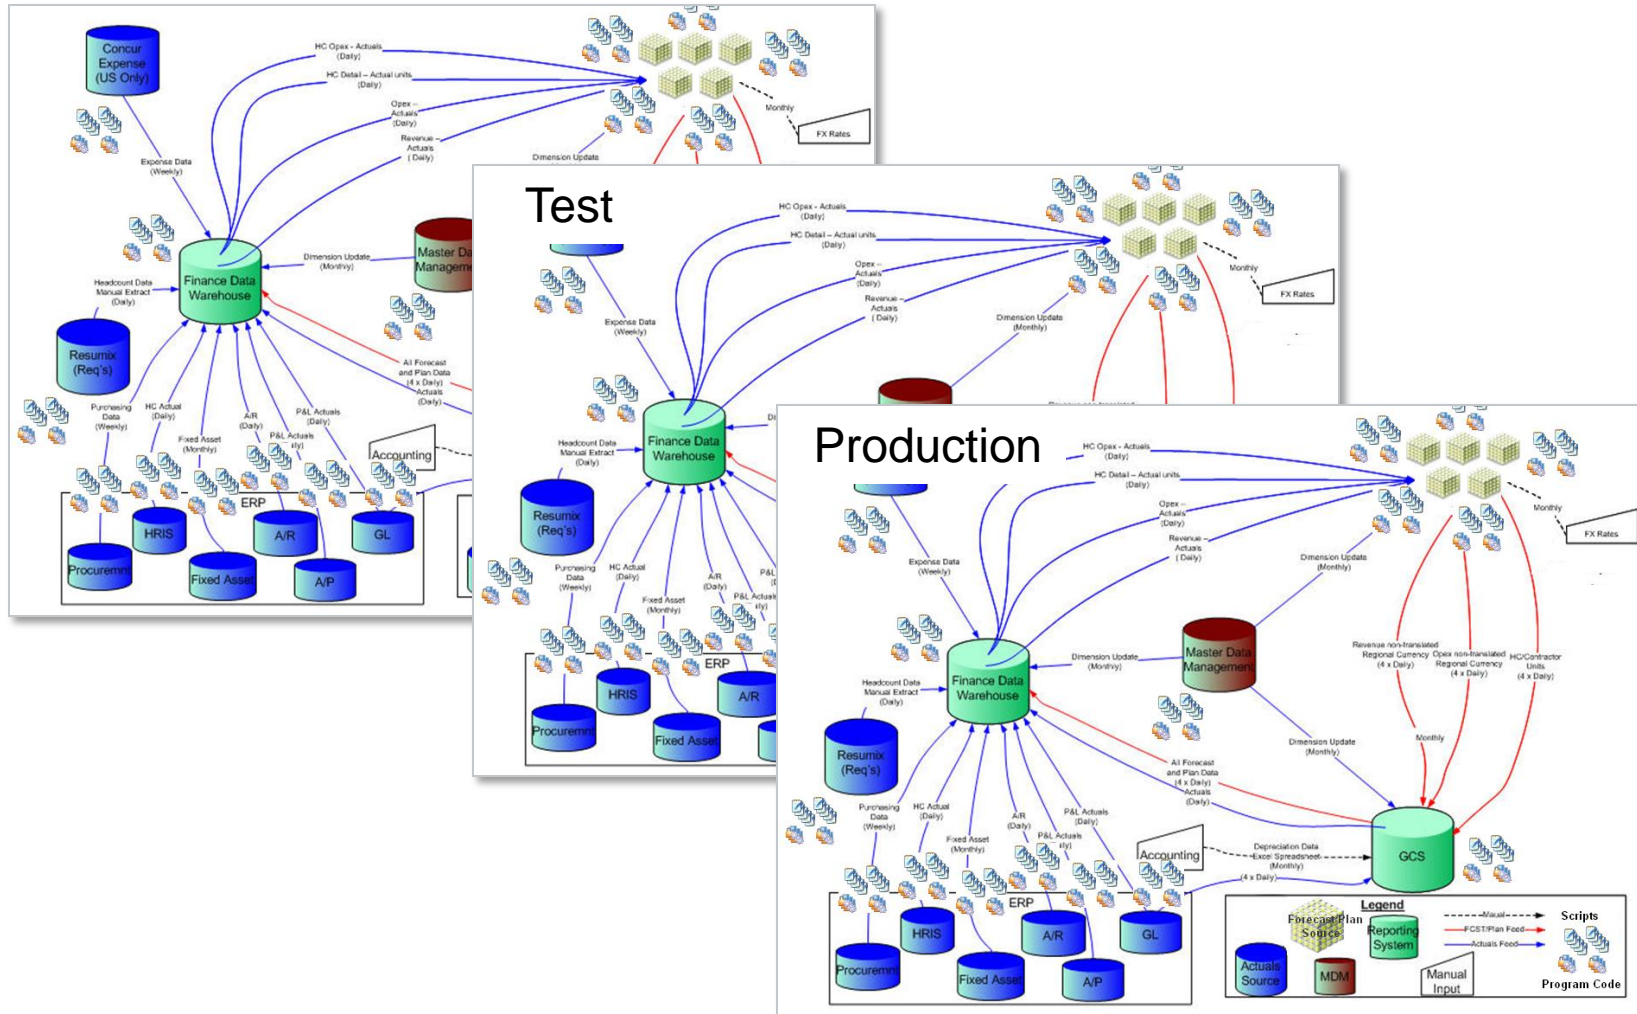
Concur Expense (US Only)

HC Opex - Actuals (Daily)

HC Detail – Actual units (Daily)

Opex – Actuals (Daily)

Revenue – Actuals (Daily)

Monthly

FX Rates

Dimension Update

Expense Data (Weekly)

Finance Data Warehouse

Dimension Update (Monthly)

Master Data Management

Headcount Data Manual Extract (Daily)

Resumix (Req's)

All Forecast and Plan Data (4 x Daily) Actuals (Daily)

Purchasing Data (Weekly)

HC Actual (Daily)

Fixed Asset (Monthly)

A/R (Daily)

P&L Actuals (Daily)

Accounting

ERP

HRIS

A/R

GL

Procuremnt

Fixed Asset

A/P

Test

HC Opex - Actuals (Daily)

HC Detail – Actual units (Daily)

Opex – Actuals (Daily)

Revenue – Actuals (Daily)

Monthly

FX Rates

Dimension Update (Monthly)

Expense Data (Weekly)

Finance Data Warehouse

Headcount Data Manual Extract (Daily)

Resumix (Req's)

Purchasing Data (Weekly)

HC Actual (Daily)

Fixed Asset (Monthly)

A/R (Daily)

ERP

HRIS

A/R

Procuremnt

Fixed Asset

Production

HC Opex - Actuals (Daily)

HC Detail – Actual units (Daily)

Opex – Actuals (Daily)

Revenue – Actuals (Daily)

Monthly

FX Rates

Dimension Update (Monthly)

Expense Data (Weekly)

Revenue non-translated Regional Currency (4 x Daily)

Opex non-translated Regional Currency (4 x Daily)

HC/Contractor Units (4 x Daily)

Dimension Update (Monthly)

Master Data Management

Finance Data Warehouse

Headcount Data Manual Extract (Daily)

Dimension Update (Monthly)

Monthly

Resumix (Req's)

All Forecast and Plan Data (4 x Daily) Actuals (Daily)

Purchasing Data (Weekly)

HC Actual (Daily)

Fixed Asset (Monthly)

A/R (Daily)

P&L Actuals (Daily)

Accounting

Depreciation Data Excel Spreadsheet (Monthly)

(4 x Daily)

GCS

ERP

HRIS

A/R

GL

Procuremnt

Fixed Asset

A/P

Legend

Forecast/Plan Source

Reporting System

Manual

FCST/Plan Feed

Actuals Feed

Scripts

Actuals Source

MDM

Manual Input

Program Code